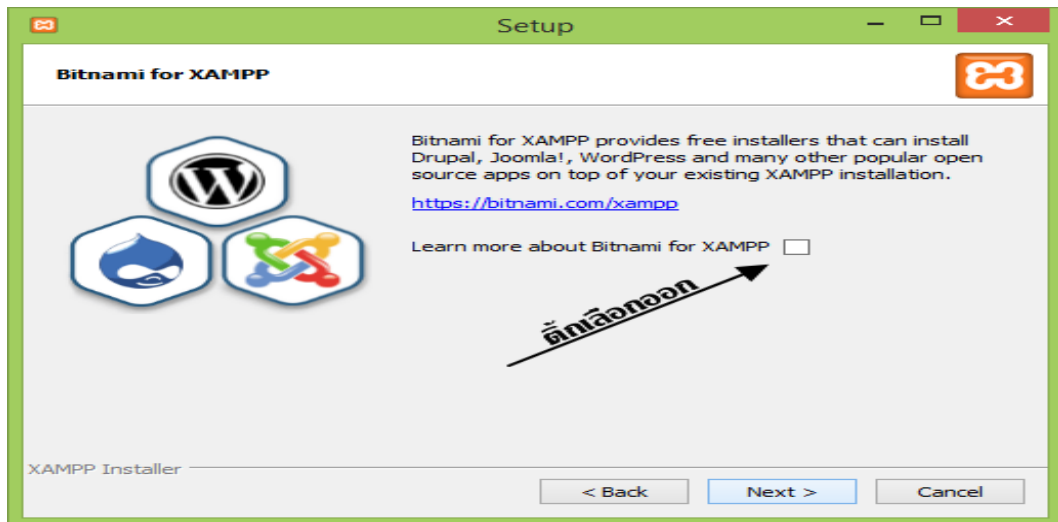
Setup

Bitnami for XAMPP

Bitnami for XAMPP provides free installers that can install Drupal, Joomla!, WordPress and many other popular open source apps on top of your existing XAMPP installation.

https://bitnami.com/xampp

Learn more about Bitnami for XAMPP

ติ๊กเลือกออก

XAMPP Installer

< Back

Next >

Cancel